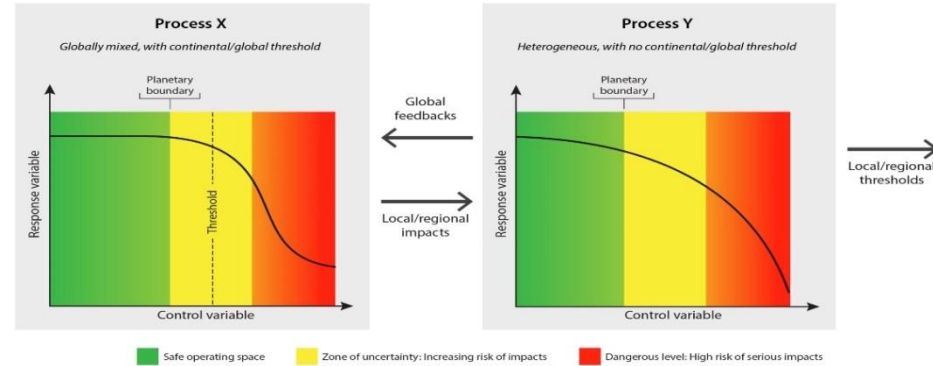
Process X

Globally mixed, with continental/global threshold

Planetary boundary

Threshold

Response variable

Control variable

Global feedbacks

Local/regional impacts

Process Y

Heterogeneous, with no continental/global threshold

Planetary boundary

Response variable

Control variable

Local/regional thresholds

Safe operating space

Zone of uncertainty: Increasing risk of impacts

Dangerous level: High risk of serious impacts